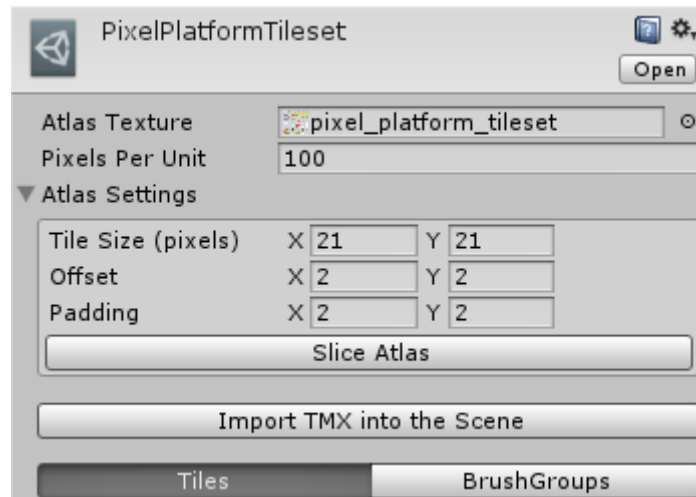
PixelPlatformTileset

Open

Atlas Texture pixel_platform_tileset

Pixels Per Unit 100

Atlas Settings

Tile Size (pixels) X 21 Y 21

Offset X 2 Y 2

Padding X 2 Y 2

Slice Atlas

Import TMX into the Scene

Tiles

BrushGroups